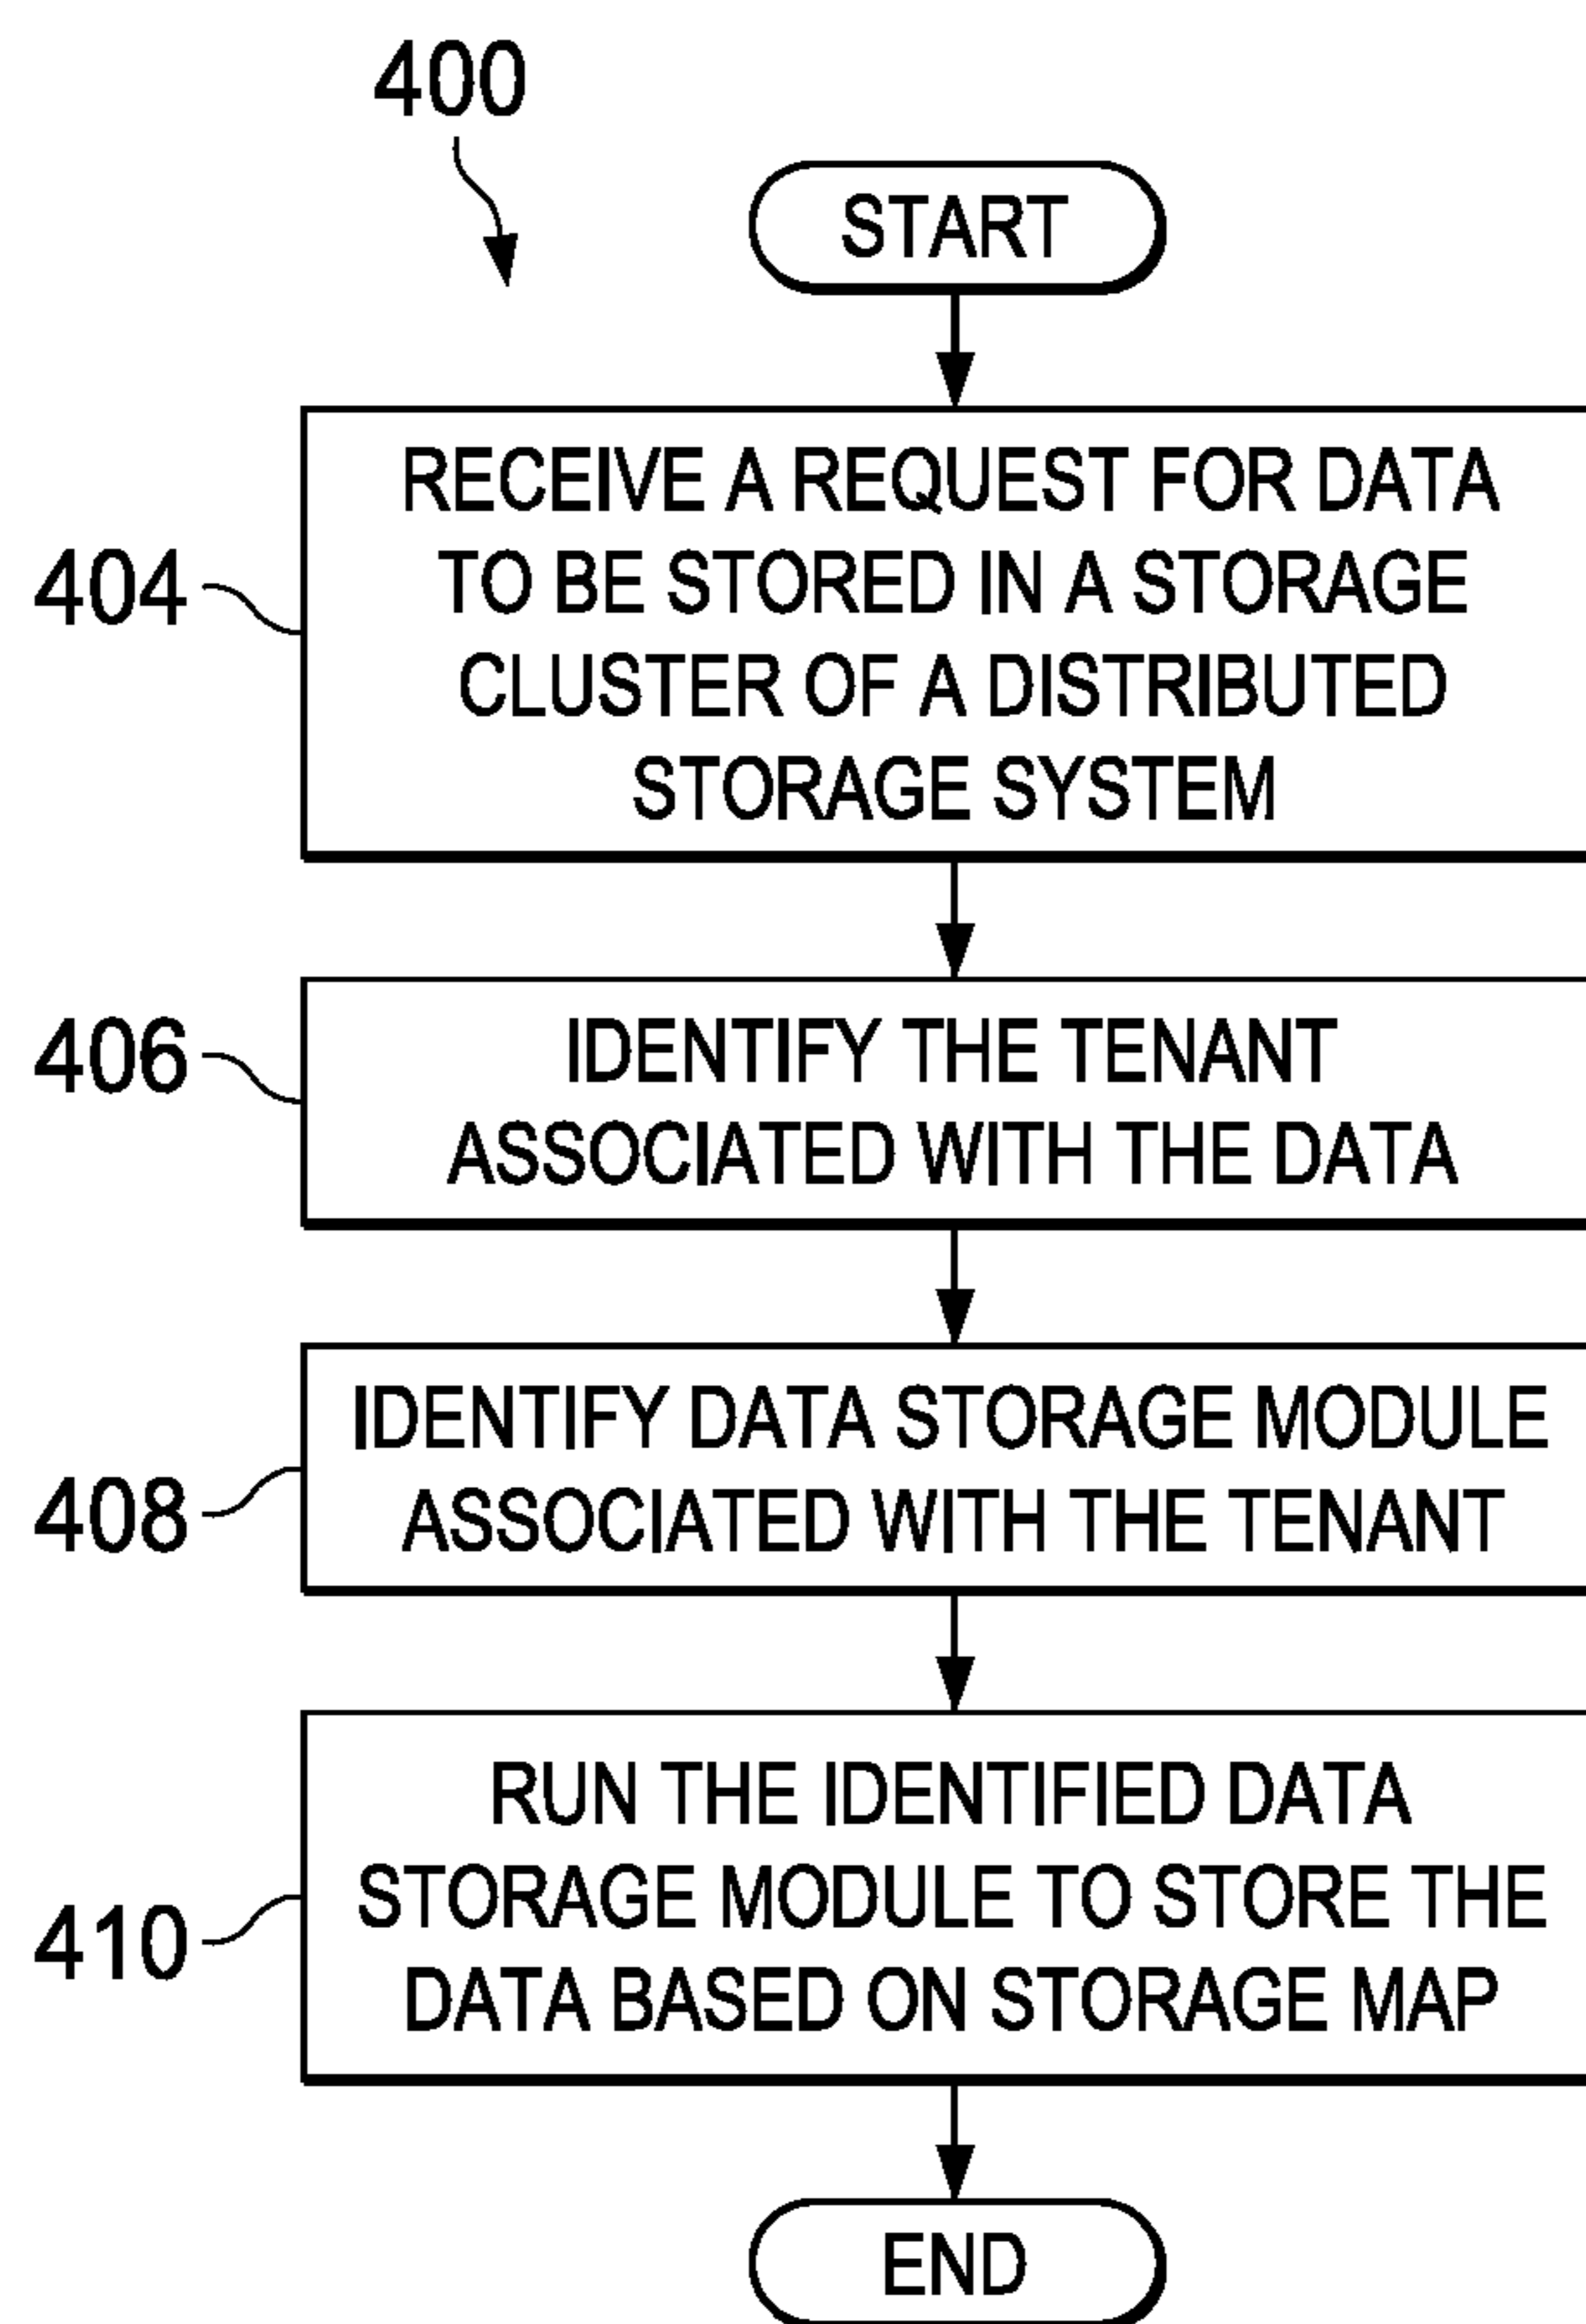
400

START

404

RECEIVE A REQUEST FOR DATA TO BE STORED IN A STORAGE CLUSTER OF A DISTRIBUTED STORAGE SYSTEM

406

IDENTIFY THE TENANT ASSOCIATED WITH THE DATA

408

IDENTIFY DATA STORAGE MODULE ASSOCIATED WITH THE TENANT

410

RUN THE IDENTIFIED DATA STORAGE MODULE TO STORE THE DATA BASED ON STORAGE MAP

END